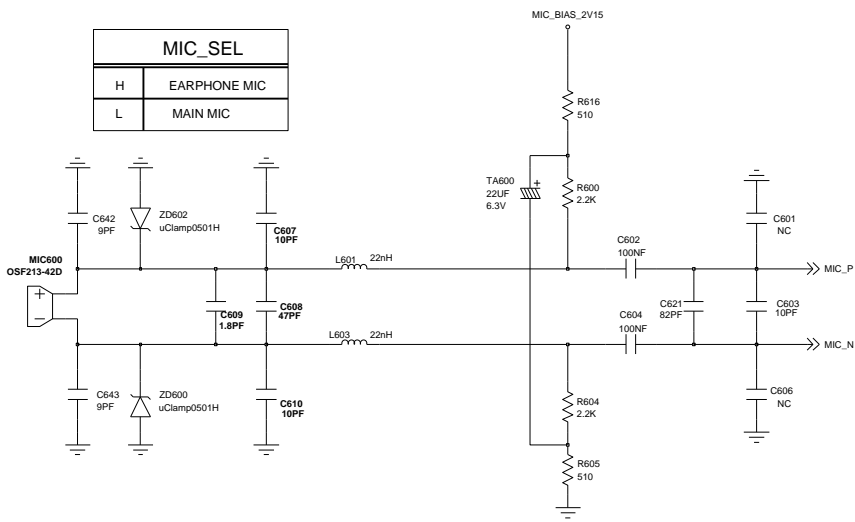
| MIC_SEL | |
|---|---|
| H | EARPHONE MIC |
| L | MAIN MIC |

MIC_BIAS_2V15

R616
510

TA600
22UF
6.3V

R600
2.2K

C642
9PF

ZD602
uClamp0501H

C607
10PF

C601
NC

MIC600
OSF213-42D

L601 22nH

C602
100NF

MIC_P

+

−

C609
1.8PF

C608
47PF

C621
82PF

C603
10PF

L603 22nH

C604
100NF

MIC_N

C643
9PF

ZD600
uClamp0501H

C610
10PF

R604
2.2K

C606
NC

R605
510